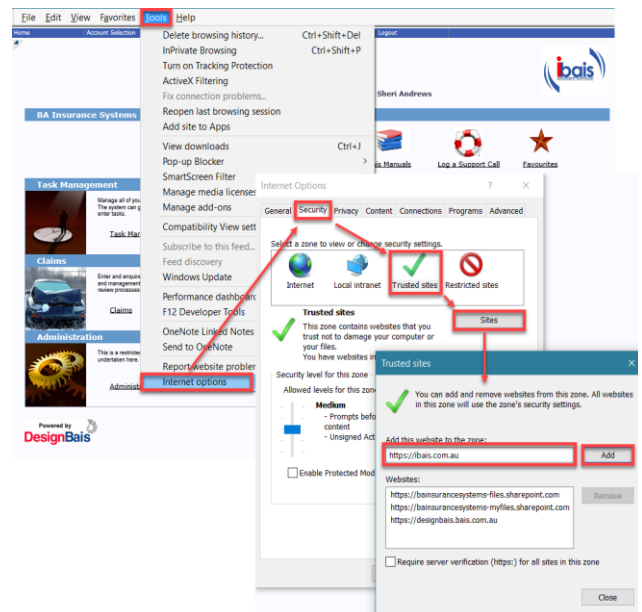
File Edit View Favorites Tools Help

Home Account Selection Logout

Delete browsing history... Ctrl+Shift+Del
InPrivate Browsing Ctrl+Shift+P
Turn on Tracking Protection
ActiveX Filtering
Fix connection problems...
Reopen last browsing session
Add site to Apps

View downloads Ctrl+J
Pop-up Blocker
SmartScreen Filter
Manage media licenses
Manage add-ons

Compatibility View sett

Subscribe to this feed...
Feed discovery
Windows Update

Performance dashboard
F12 Developer Tools

OneNote Linked Notes
Send to OneNote

Report website problem
Internet options

ibais

Sheri Andrews

BA Insurance Systems

is Manuals Log a Support Call Favourites

Task Management

Manage all of you
The system can g
enter tasks.

Task Man

Claims

Enter and enquire
and management
review processes

Claims

Administration

This is a restricte
undertaken here.

Administ

Powered by
DesignBais

Internet Options ? ×

General Security Privacy Content Connections Programs Advanced

Select a zone to view or change security settings.

Internet Local intranet Trusted sites Restricted sites

Trusted sites
This zone contains websites that you trust not to damage your computer or your files.
You have websites in

Sites

Security level for this zone
Allowed levels for this zone

Medium
- Prompts befo
content
- Unsigned Act

Enable Protected Mod

Trusted sites ×

You can add and remove websites from this zone. All websites in this zone will use the zone's security settings.

Add this website to the zone:
https://ibais.com.au Add

Websites:
https://bainsurancesystems-files.sharepoint.com
https://bainsurancesystems-myfiles.sharepoint.com
https://designbais.bais.com.au

Remove

Require server verification (https:) for all sites in this zone

Close